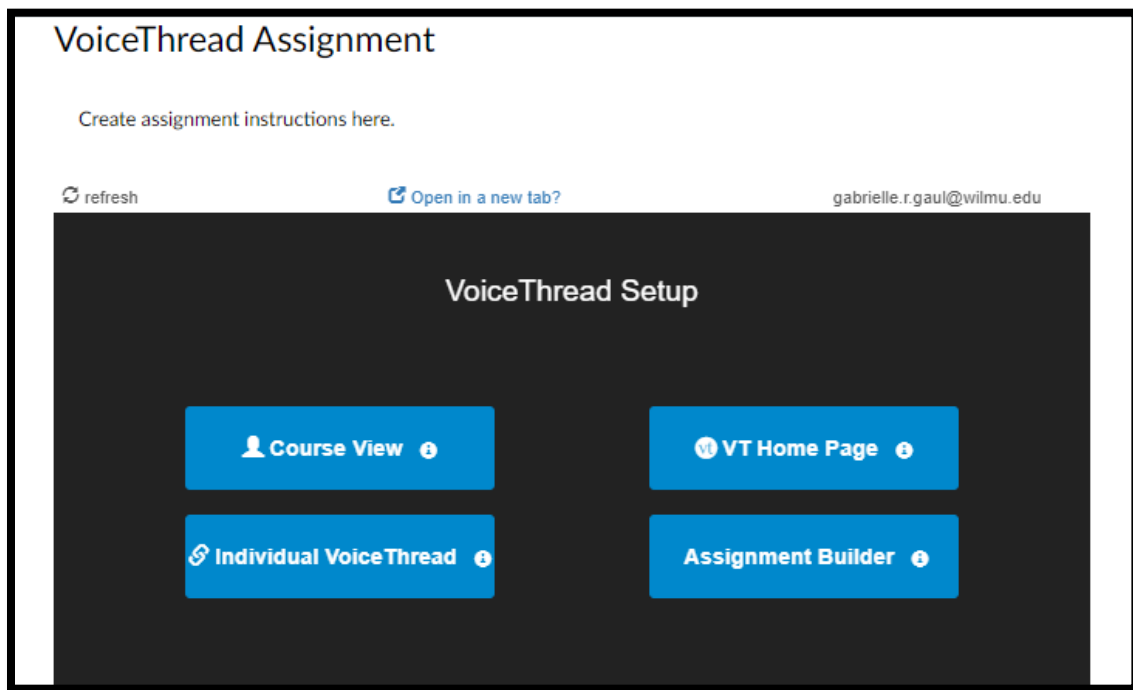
VoiceThread Assignment

Create assignment instructions here.

refresh

Open in a new tab?

gabrielle.r.gaul@wilmu.edu

VoiceThread Setup

Course View

VT Home Page

Individual VoiceThread

Assignment Builder